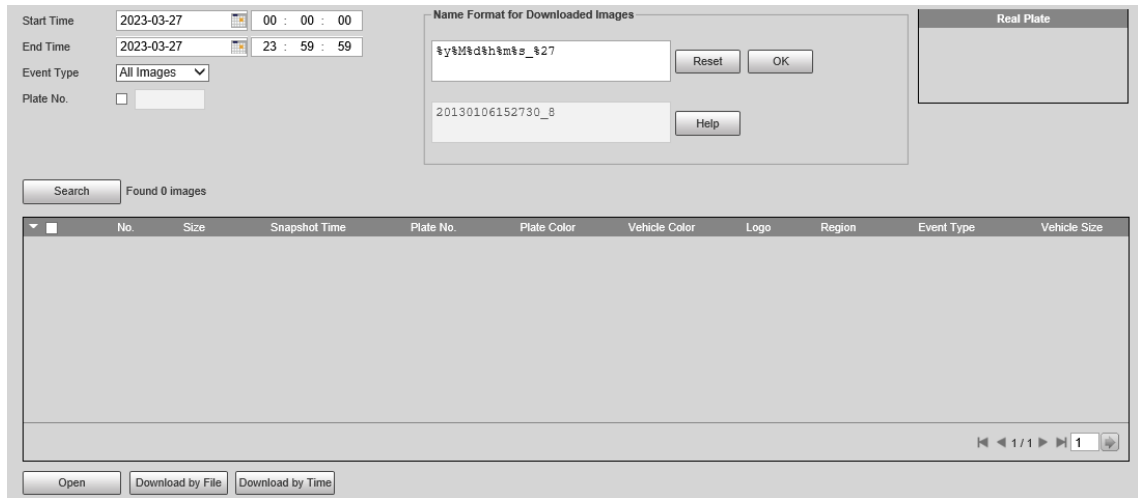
Start Time 2023-03-27 00 : 00 : 00
End Time 2023-03-27 23 : 59 : 59
Event Type All Images
Plate No.

Name Format for Downloaded Images
%y%M%d%h%m%s_%27
Reset OK
20130106152730_8
Help

Real Plate

Search Found 0 images

| No. | Size | Snapshot Time | Plate No. | Plate Color | Vehicle Color | Logo | Region | Event Type | Vehicle Size |
|---|---|---|---|---|---|---|---|---|---|

1/1 1

Open Download by File Download by Time